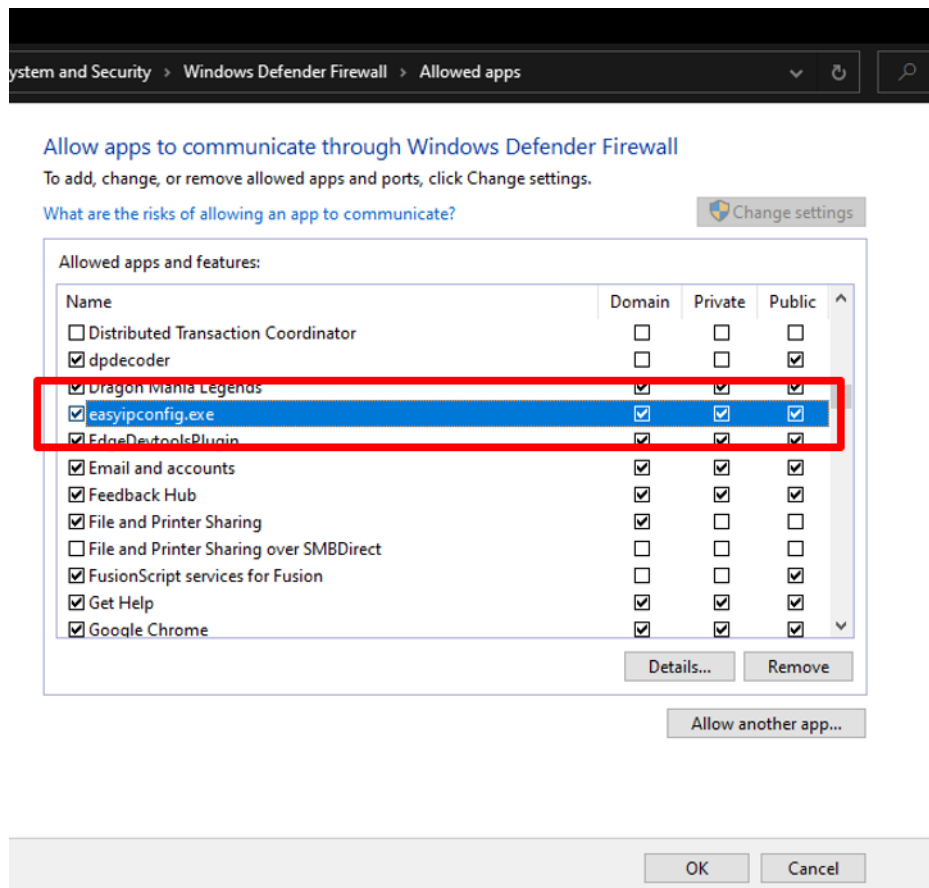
ystem and Security > Windows Defender Firewall > Allowed apps

Allow apps to communicate through Windows Defender Firewall

To add, change, or remove allowed apps and ports, click Change settings.

What are the risks of allowing an app to communicate?

Change settings

Allowed apps and features:

| Name | Domain | Private | Public |
|---|---|---|---|
| ☐ Distributed Transaction Coordinator | ☐ | ☐ | ☐ |
| ☑ dpdecoder | ☐ | ☐ | ☑ |
| ☑ Dragon Mania Legends | ☑ | ☑ | ☑ |
| ☑ easyipconfig.exe | ☑ | ☑ | ☑ |
| ☑ EdgeDevtoolsPlugin | ☑ | ☑ | ☑ |
| ☑ Email and accounts | ☑ | ☑ | ☑ |
| ☑ Feedback Hub | ☑ | ☑ | ☑ |
| ☑ File and Printer Sharing | ☑ | ☐ | ☐ |
| ☐ File and Printer Sharing over SMBDirect | ☐ | ☐ | ☐ |
| ☑ FusionScript services for Fusion | ☐ | ☐ | ☑ |
| ☑ Get Help | ☑ | ☑ | ☑ |
| ☑ Google Chrome | ☑ | ☑ | ☑ |

Details... Remove

Allow another app...

OK Cancel